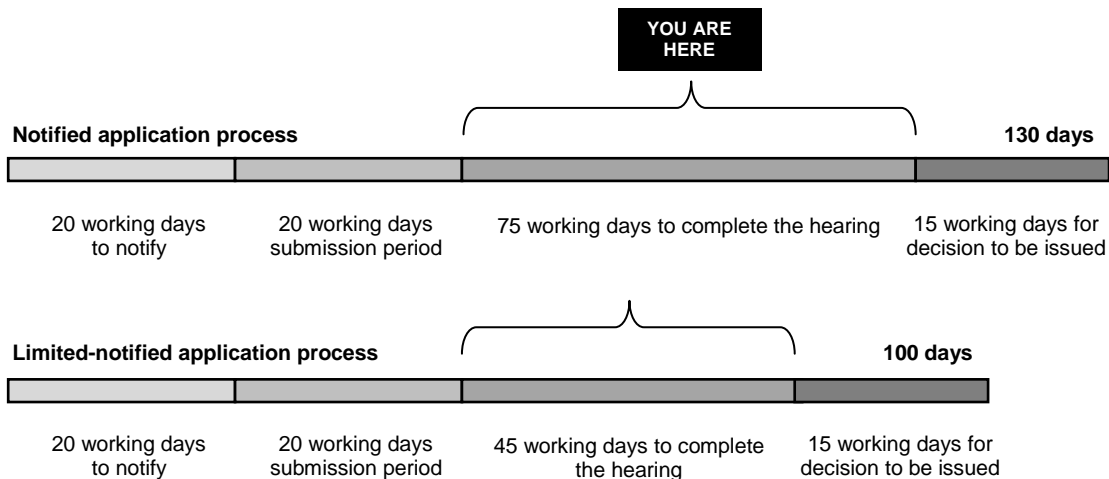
YOU ARE HERE

Notified application process

130 days

20 working days to notify

20 working days submission period

75 working days to complete the hearing

15 working days for decision to be issued

Limited-notified application process

100 days

20 working days to notify

20 working days submission period

45 working days to complete the hearing

15 working days for decision to be issued